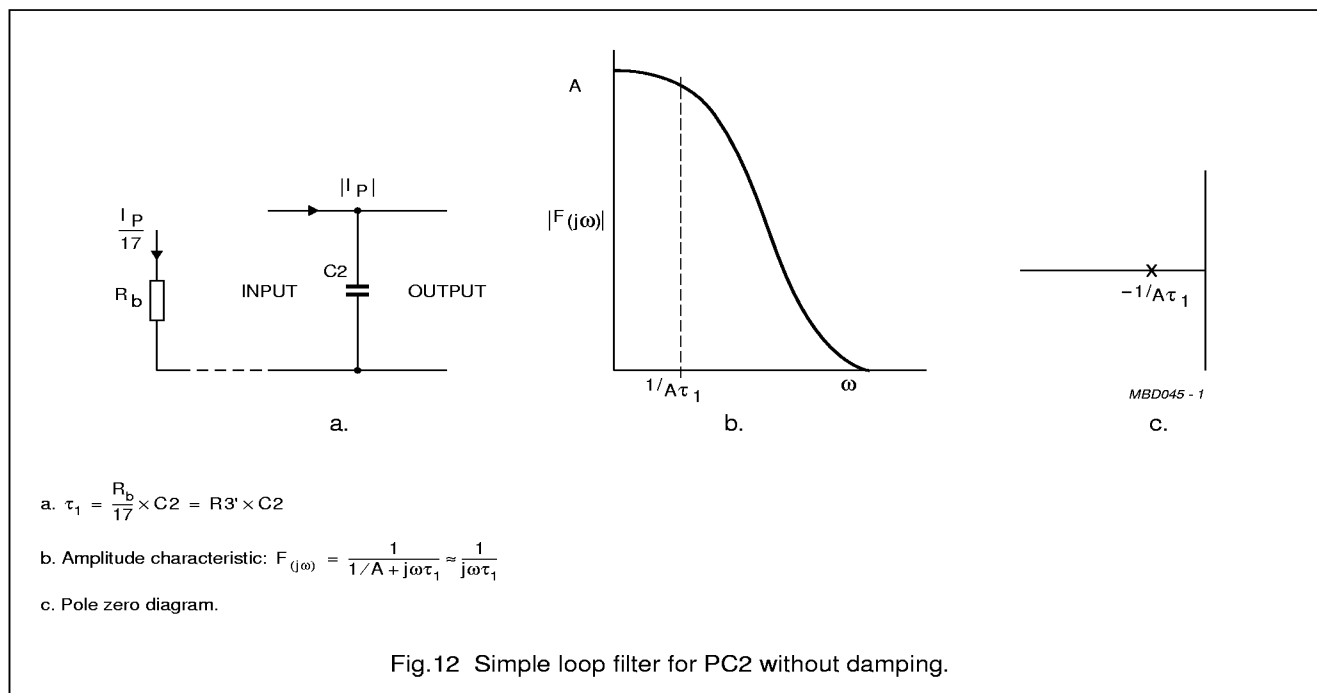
$\frac{I_P}{17}$

$R_b$

$|I_P|$

C2

INPUT

OUTPUT

a.

A

$|F(j\omega)|$

$1/A\tau_1$

$\omega$

b.

$-1/A\tau_1$

MBD045 - 1

c.

a. $\tau_1 = \frac{R_b}{17} \times C2 = R3' \times C2$

b. Amplitude characteristic: $F_{(j\omega)} = \frac{1}{1/A + j\omega\tau_1} \approx \frac{1}{j\omega\tau_1}$

c. Pole zero diagram.

Fig.12 Simple loop filter for PC2 without damping.